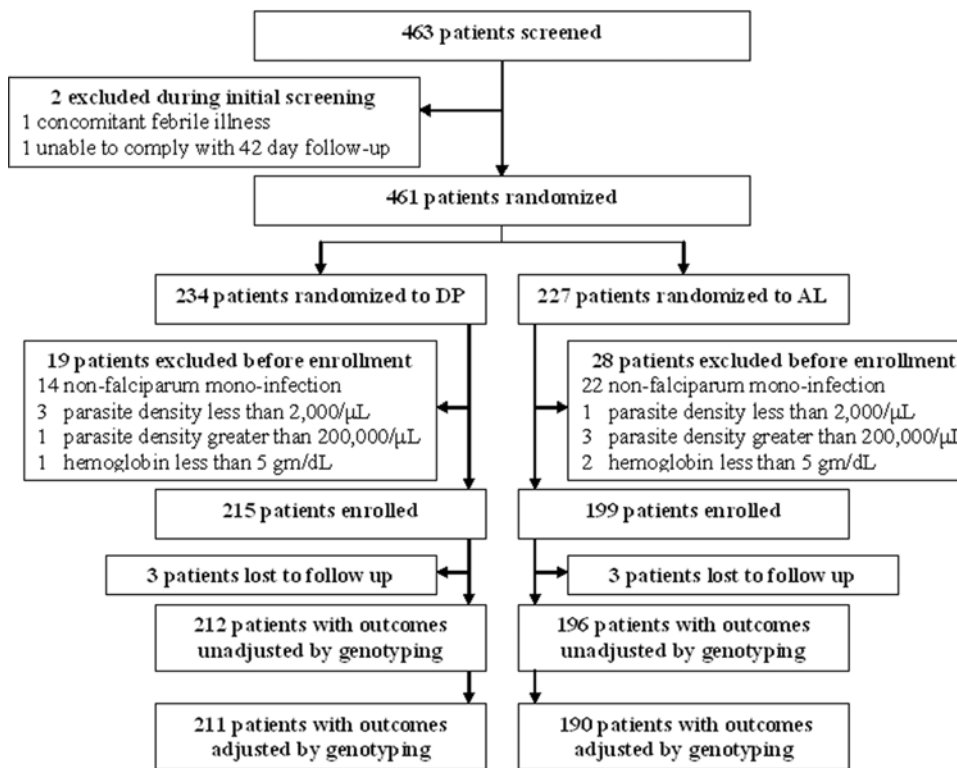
463 patients screened

2 excluded during initial screening
1 concomitant febrile illness
1 unable to comply with 42 day follow-up

461 patients randomized

234 patients randomized to DP

227 patients randomized to AL

19 patients excluded before enrollment
14 non-falciparum mono-infection
3 parasite density less than 2,000/μL
1 parasite density greater than 200,000/μL
1 hemoglobin less than 5 gm/dL

28 patients excluded before enrollment
22 non-falciparum mono-infection
1 parasite density less than 2,000/μL
3 parasite density greater than 200,000/μ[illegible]
2 hemoglobin less than 5 gm/dL

215 patients enrolled

199 patients enrolled

3 patients lost to follow up

3 patients lost to follow up

212 patients with outcomes unadjusted by genotyping

196 patients with outcomes unadjusted by genotyping

211 patients with outcomes adjusted by genotyping

190 patients with outcomes adjusted by genotyping